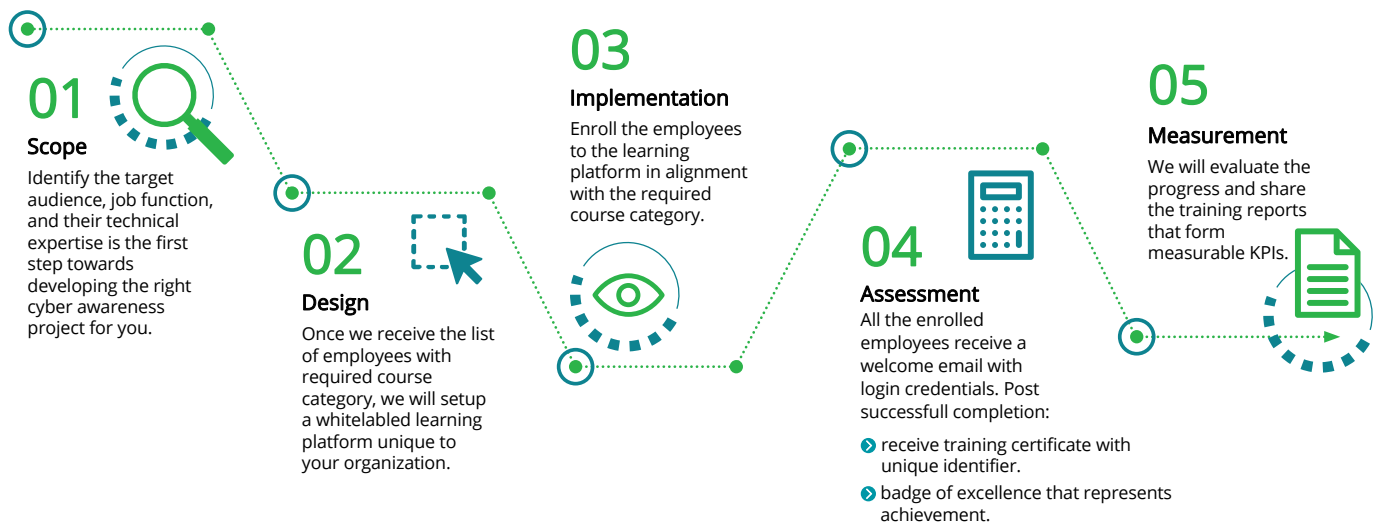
01
Scope
Identify the target audience, job function, and their technical expertise is the first step towards developing the right cyber awareness project for you.

02
Design
Once we receive the list of employees with required course category, we will setup a whitelabled learning platform unique to your organization.

03
Implementation
Enroll the employees to the learning platform in alignment with the required course category.

04
Assessment
All the enrolled employees receive a welcome email with login credentials. Post successfull completion:

receive training certificate with unique identifier.

badge of excellence that represents achievement.

05
Measurement
We will evaluate the progress and share the training reports that form measurable KPIs.